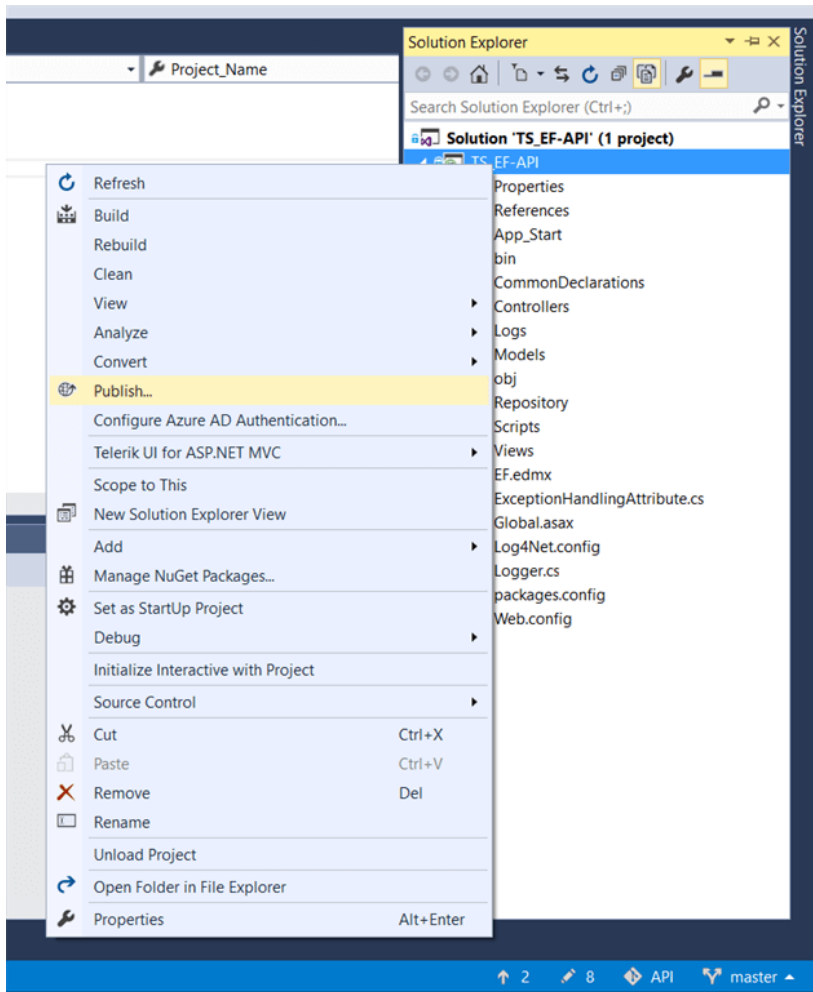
Project_Name

Solution Explorer

Search Solution Explorer (Ctrl+;)

Solution 'TS_EF-API' (1 project)
TS_EF-API
Properties
References
App_Start
bin
CommonDeclarations
Controllers
Logs
Models
obj
Repository
Scripts
Views
EF.edmx
ExceptionHandlingAttribute.cs
Global.asax
Log4Net.config
Logger.cs
packages.config
Web.config

Refresh
Build
Rebuild
Clean
View
Analyze
Convert
Publish...
Configure Azure AD Authentication...
Telerik UI for ASP.NET MVC
Scope to This
New Solution Explorer View
Add
Manage NuGet Packages...
Set as StartUp Project
Debug
Initialize Interactive with Project
Source Control
Cut Ctrl+X
Paste Ctrl+V
Remove Del
Rename
Unload Project
Open Folder in File Explorer
Properties Alt+Enter

Solution Explorer

2 8 API master